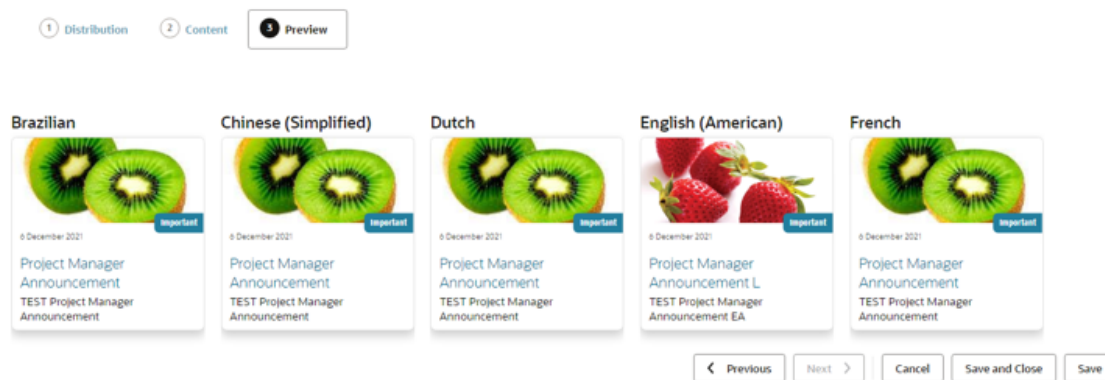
1 Distribution 2 Content 3 Preview

Brazilian

Important

6 December 2021

Project Manager Announcement

TEST Project Manager Announcement

Chinese (Simplified)

Important

6 December 2021

Project Manager Announcement

TEST Project Manager Announcement

Dutch

Important

6 December 2021

Project Manager Announcement

TEST Project Manager Announcement

English (American)

Important

6 December 2021

Project Manager Announcement L

TEST Project Manager Announcement EA

French

Important

6 December 2021

Project Manager Announcement

TEST Project Manager Announcement

Previous Next Cancel Save and Close Save